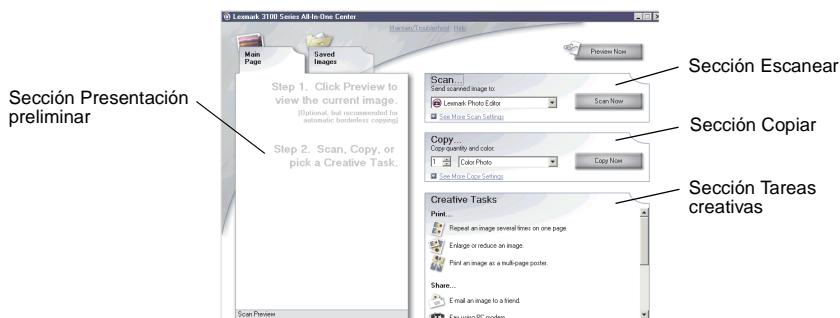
Lexmark 3100 Series All-In-One Center

Maintain/Troubleshoot Help

Main Page

Saved Images

Preview Now

Sección Presentación preliminar

Step 1. Click Preview to view the current image.

[Optional, but recommended for automatic borderless copying]

Step 2. Scan, Copy, or pick a Creative Task.

Scan Preview

Scan...

Send scanned image to:

Lexmark Photo Editor

Scan Now

See More Scan Settings

Sección Escanear

Copy...

Copy quantity and color:

1

Color Photo

Copy Now

See More Copy Settings

Sección Copiar

Creative Tasks

Sección Tareas creativas

Print...

Repeat an image several times on one page.

Enlarge or reduce an image.

Print an image as a multi-page poster.

Share...

E-mail an image to a friend.

Fax using PC modem.